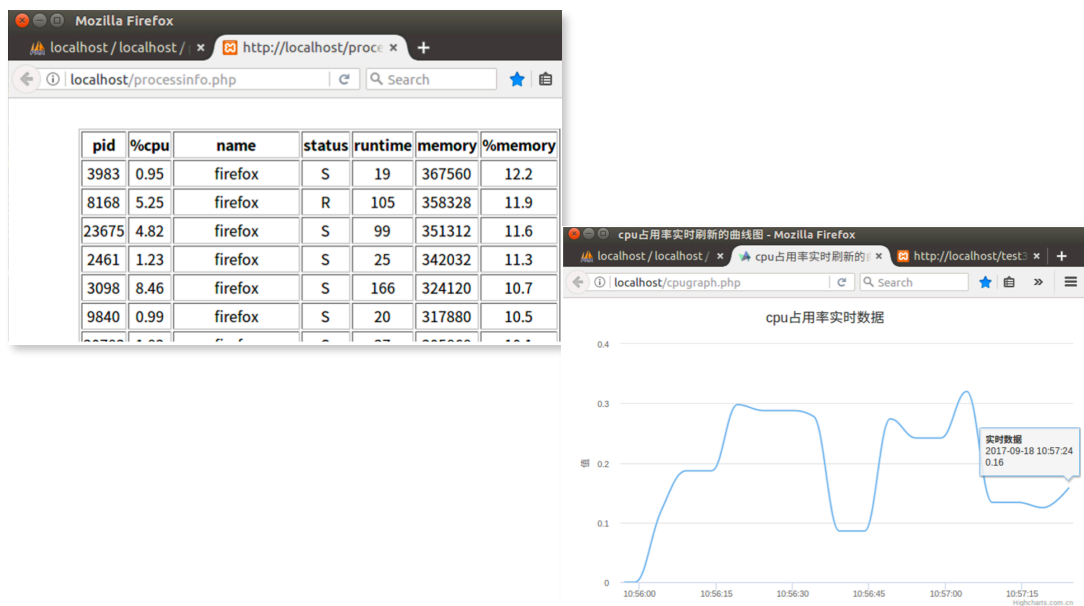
Mozilla Firefox

localhost / localhost / | ×

http://localhost/proce ×

+

localhost/processinfo.php

Search

| pid | %cpu | name | status | runtime | memory | %memory |
|---|---|---|---|---|---|---|
| 3983 | 0.95 | firefox | S | 19 | 367560 | 12.2 |
| 8168 | 5.25 | firefox | R | 105 | 358328 | 11.9 |
| 23675 | 4.82 | firefox | S | 99 | 351312 | 11.6 |
| 2461 | 1.23 | firefox | S | 25 | 342032 | 11.3 |
| 3098 | 8.46 | firefox | S | 166 | 324120 | 10.7 |
| 9840 | 0.99 | firefox | S | 20 | 317880 | 10.5 |
| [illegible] | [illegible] | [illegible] | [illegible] | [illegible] | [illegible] | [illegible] |

cpu占用率实时刷新的曲线图 - Mozilla Firefox

localhost / localhost / ×

cpu占用率实时刷新的 ×

http://localhost/test3 ×

+

localhost/cpugraph.php

Search

cpu占用率实时数据

0.4
0.3
0.2
0.1
0

值

实时数据
2017-09-18 10:57:24
0.16

10:56:00
10:56:15
10:56:30
10:56:45
10:57:00
10:57:15

Highcharts.com.cn